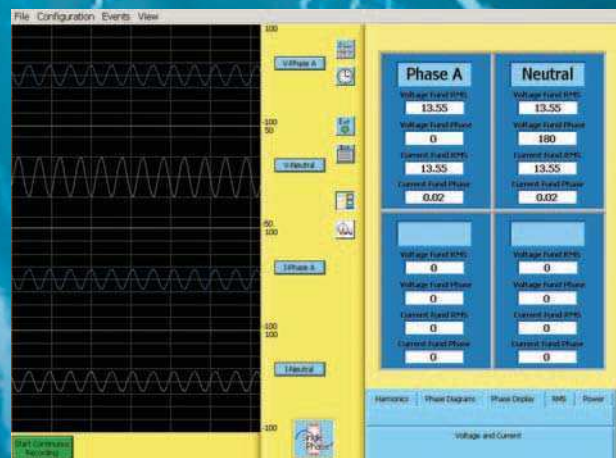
File Configuration Events View

100

V-Phase A

-100
50

V-Neutral

-50
100

I-Phase A

-100
100

I-Neutral

-100

Start Continuous Recording

Phase A

Voltage Fund RMS
13.55
Voltage Fund Phase
0
Current Fund RMS
13.55
Current Fund Phase
0.02

Neutral

Voltage Fund RMS
13.55
Voltage Fund Phase
180
Current Fund RMS
13.55
Current Fund Phase
0.02

Voltage Fund RMS
0
Voltage Fund Phase
0
Current Fund RMS
0
Current Fund Phase
0

Voltage Fund RMS
0
Voltage Fund Phase
0
Current Fund RMS
0
Current Fund Phase
0

Harmonics | Phase Diagrams | Phase Display | RMS | Power

Voltage and Current